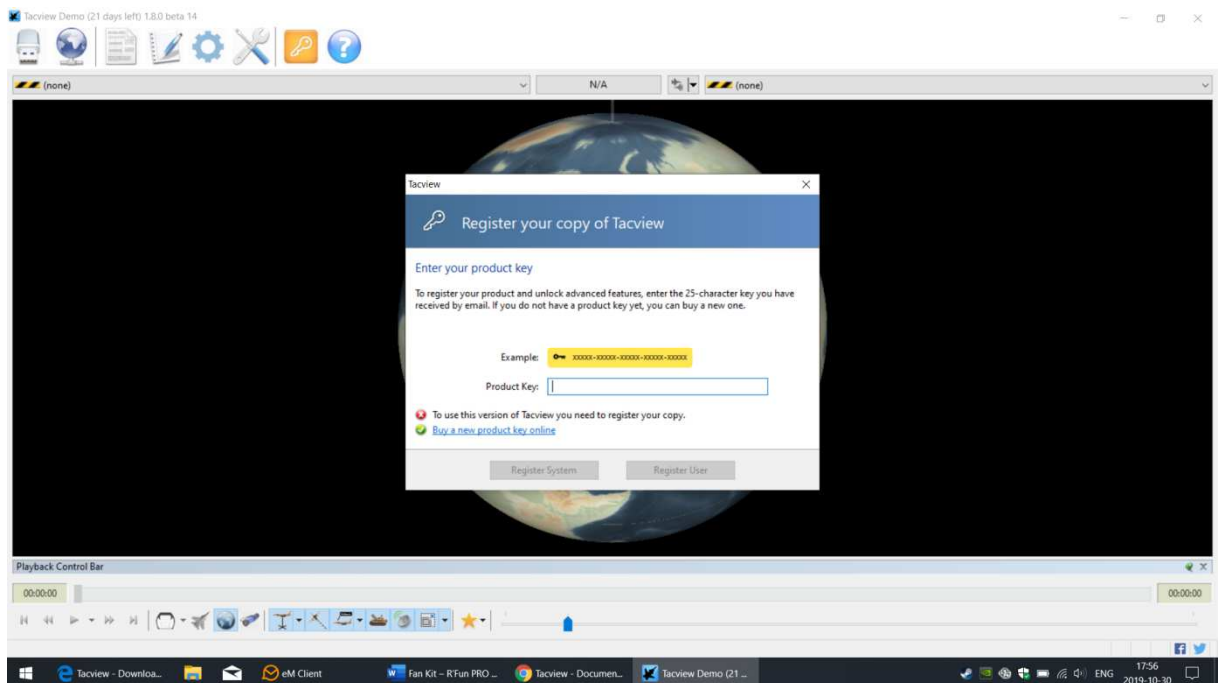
Tacview Demo (21 days left) 1.8.0 beta 14

(none)

N/A

(none)

Tacview

Register your copy of Tacview

Enter your product key

To register your product and unlock advanced features, enter the 25-character key you have received by email. If you do not have a product key yet, you can buy a new one.

Example: xxxxx-xxxxx-xxxxx-xxxxx-xxxxx

Product Key:

To use this version of Tacview you need to register your copy.

Buy a new product key online

Register System

Register User

Playback Control Bar

00:00:00

00:00:00

Tacview - Downloa...

eM Client

Fan Kit – R'Fun PRO ...

Tacview - Documen...

Tacview Demo (21 ...

ENG

17:56

2019-10-30